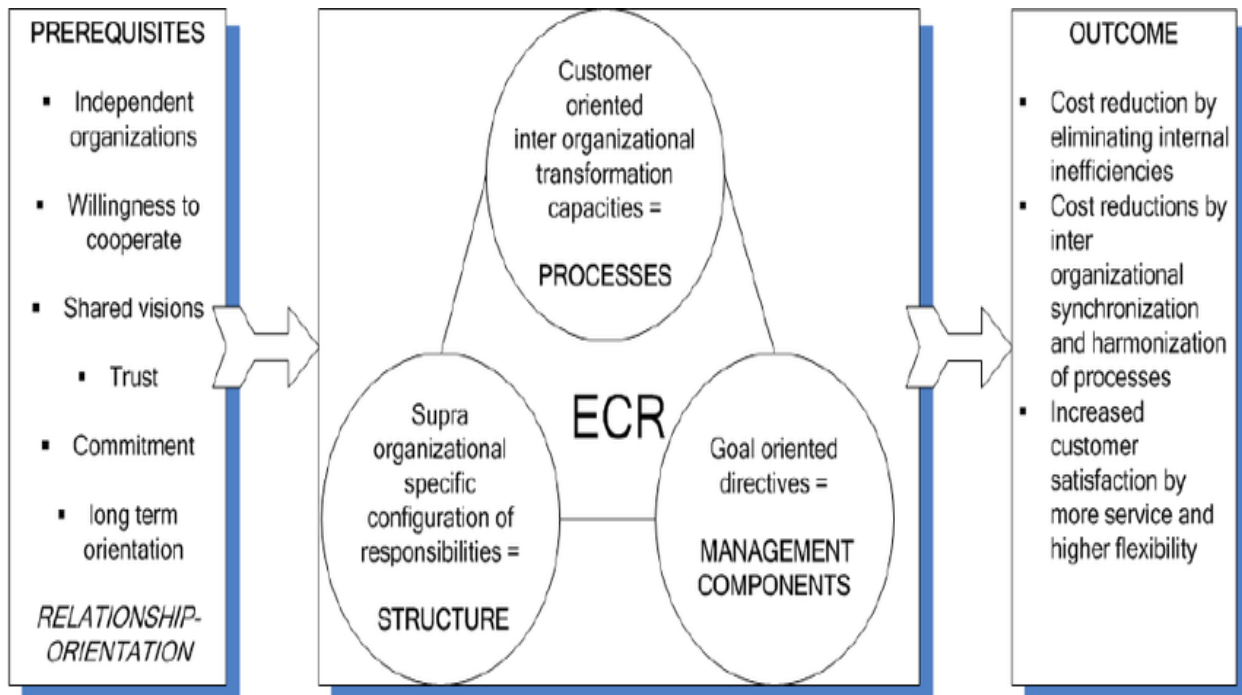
PREREQUISITES

- Independent organizations
- Willingness to cooperate
- Shared visions
- Trust
- Commitment
- long term orientation

RELATIONSHIP-ORIENTATION

Customer oriented inter organizational transformation capacities =

PROCESSES

ECR

Supra organizational specific configuration of responsibilities =

STRUCTURE

Goal oriented directives =

MANAGEMENT COMPONENTS

OUTCOME

- Cost reduction by eliminating internal inefficiencies
- Cost reductions by inter organizational synchronization and harmonization of processes
- Increased customer satisfaction by more service and higher flexibility